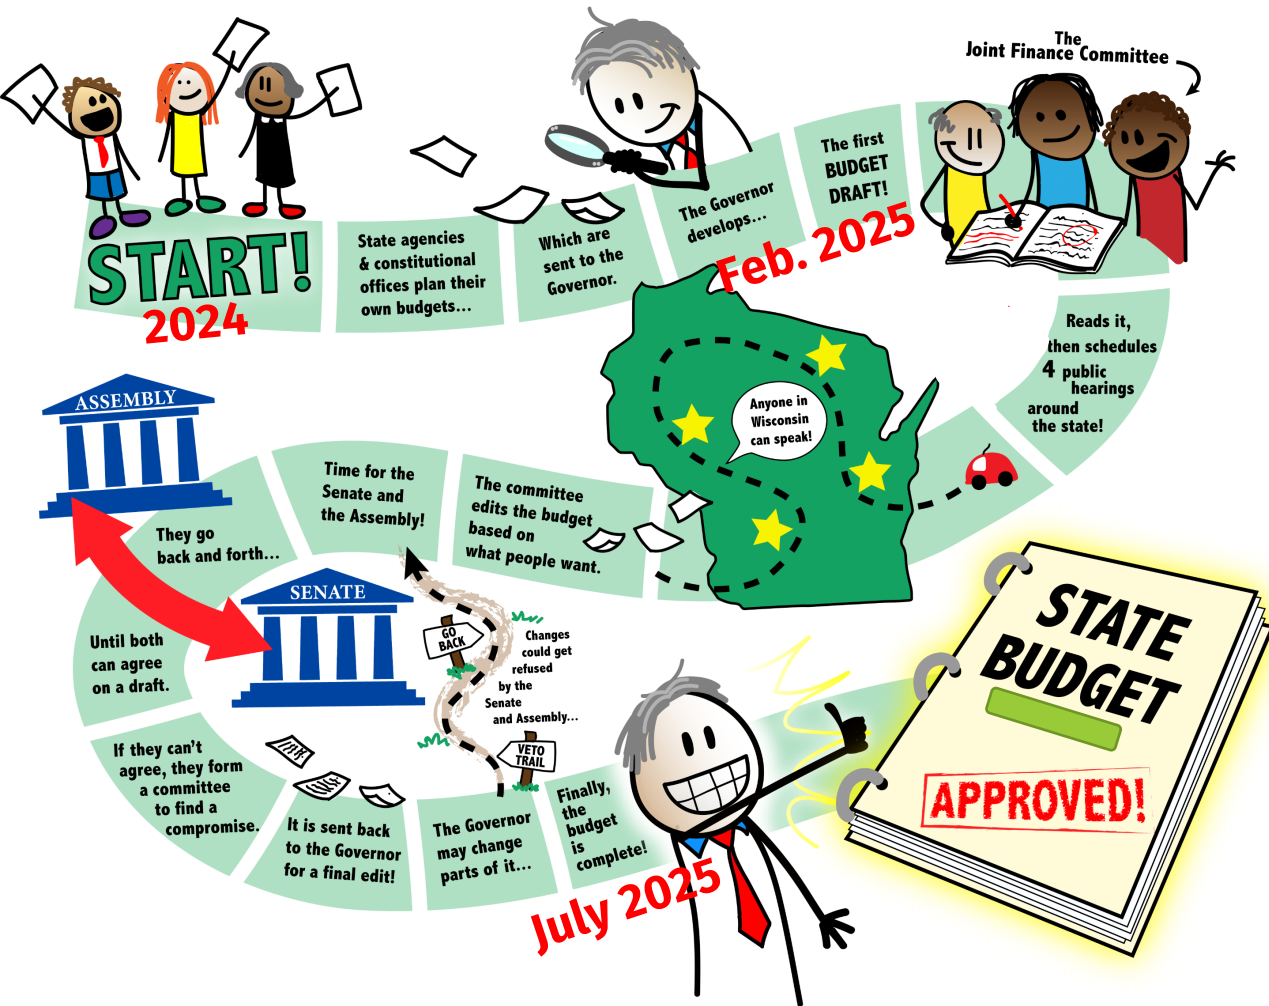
START!
2024

State agencies & constitutional offices plan their own budgets...

Which are sent to the Governor.

The Governor develops...

The first BUDGET DRAFT!

Feb. 2025

The Joint Finance Committee

Reads it, then schedules 4 public hearings around the state!

Anyone in Wisconsin can speak!

The committee edits the budget based on what people want.

Time for the Senate and the Assembly!

ASSEMBLY

They go back and forth...

SENATE

Until both can agree on a draft.

GO BACK

Changes could get refused by the Senate and Assembly...

VETO TRAIL

If they can't agree, they form a committee to find a compromise.

It is sent back to the Governor for a final edit!

The Governor may change parts of it...

Finally, the budget is complete!

July 2025

STATE BUDGET

APPROVED!